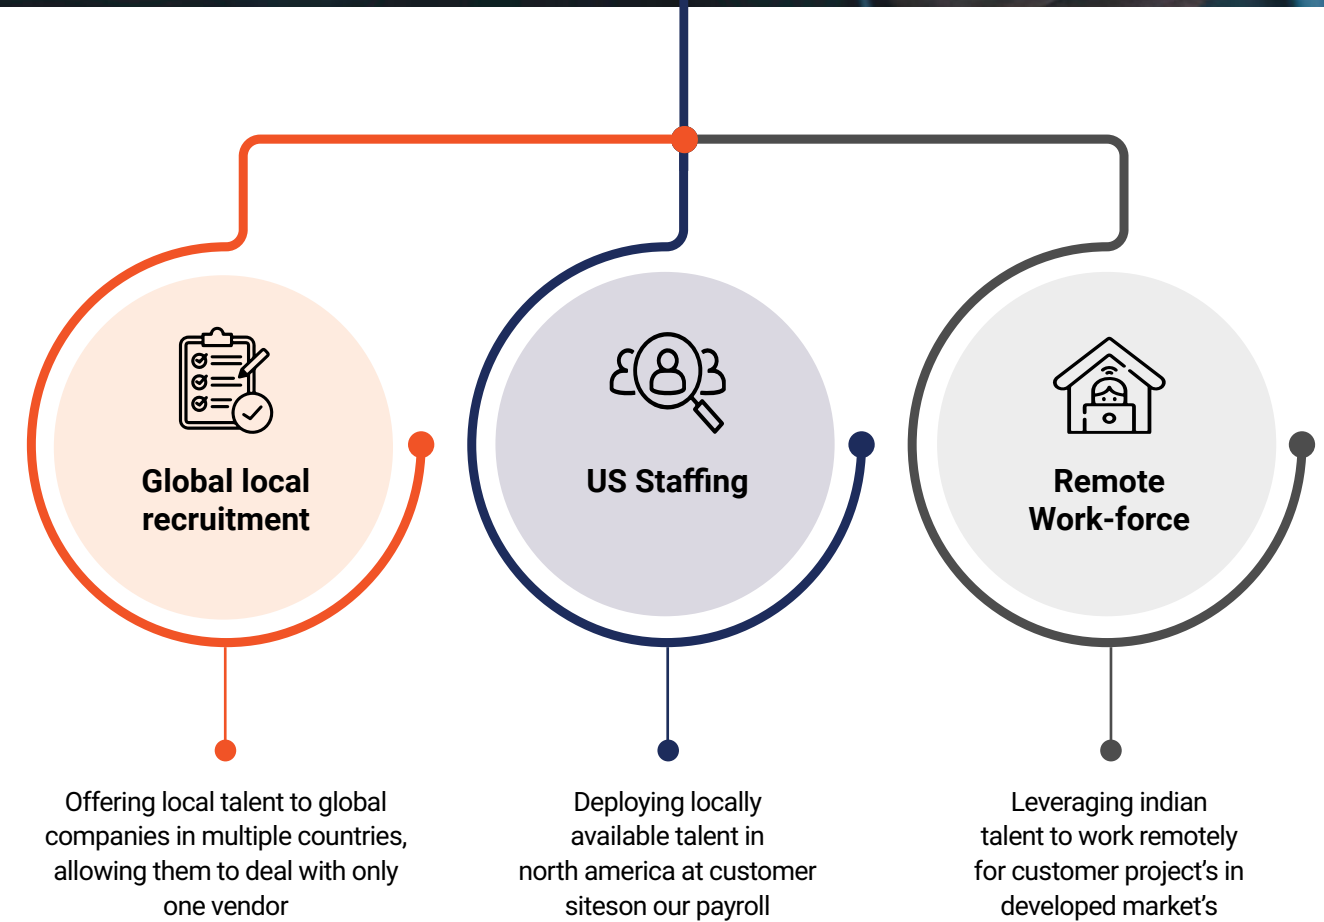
Global local recruitment

US Staffing

Remote Work-force

Offering local talent to global companies in multiple countries, allowing them to deal with only one vendor

Deploying locally available talent in north america at customer siteson our payroll

Leveraging indian talent to work remotely for customer project's in developed market's